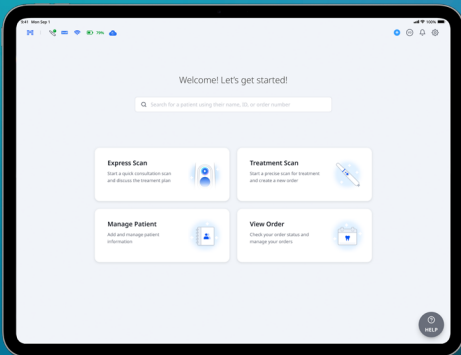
9:41 Mon Sep 1

100%

79%

Welcome! Let's get started!

Search for a patient using their name, ID, or order number

Express Scan
Start a quick consultation scan and discuss the treatment plan

Treatment Scan
Start a precise scan for treatment and create a new order

Manage Patient
Add and manage patient information

View Order
Check your order status and manage your orders

HELP